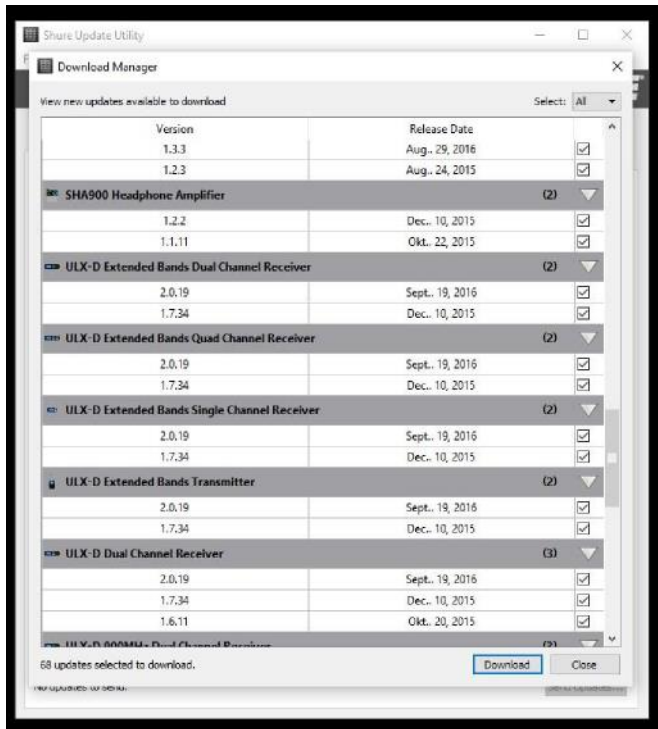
Shure Update Utility

Download Manager

View new updates available to download

Select: All

| Version | Release Date | |
|---|---|---|
| 1.3.3 | Aug.. 29, 2016 | |
| 1.2.3 | Aug.. 24, 2015 | |
| SHA900 Headphone Amplifier | (2) | |
| 1.2.2 | Dec.. 10, 2015 | |
| 1.1.11 | Okt.. 22, 2015 | |
| ULX-D Extended Bands Dual Channel Receiver | (2) | |
| 2.0.19 | Sept.. 19, 2016 | |
| 1.7.34 | Dec.. 10, 2015 | |
| ULX-D Extended Bands Quad Channel Receiver | (2) | |
| 2.0.19 | Sept.. 19, 2016 | |
| 1.7.34 | Dec.. 10, 2015 | |
| ULX-D Extended Bands Single Channel Receiver | (2) | |
| 2.0.19 | Sept.. 19, 2016 | |
| 1.7.34 | Dec.. 10, 2015 | |
| ULX-D Extended Bands Transmitter | (2) | |
| 2.0.19 | Sept.. 19, 2016 | |
| 1.7.34 | Dec.. 10, 2015 | |
| ULX-D Dual Channel Receiver | (3) | |
| 2.0.19 | Sept.. 19, 2016 | |
| 1.7.34 | Dec.. 10, 2015 | |
| 1.6.11 | Okt.. 20, 2015 | |
| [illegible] | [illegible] | |

68 updates selected to download.

Download

Close

No updates to send.

Send Updates...